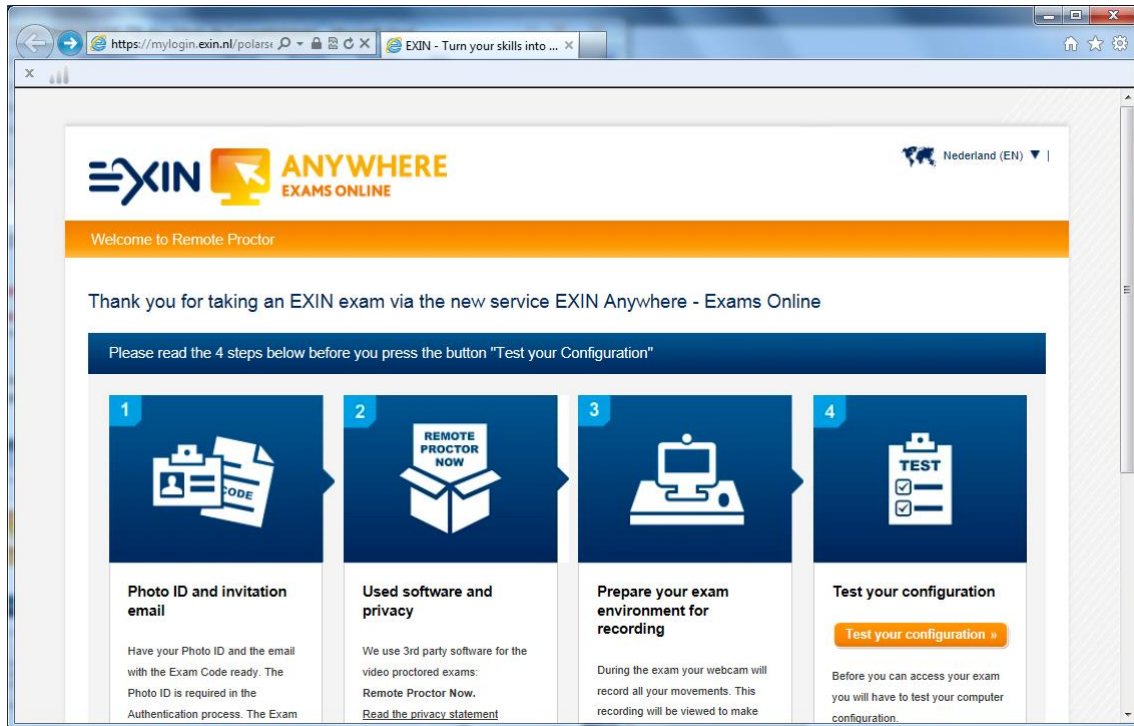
https://mylogin.exin.nl/polars

EXIN - Turn your skills into ...

EXIN ANYWHERE EXAMS ONLINE

Nederland (EN) ▼ |

Welcome to Remote Proctor

Thank you for taking an EXIN exam via the new service EXIN Anywhere - Exams Online

Please read the 4 steps below before you press the button "Test your Configuration"

1

CODE

Photo ID and invitation email

Have your Photo ID and the email with the Exam Code ready. The Photo ID is required in the Authentication process. The Exam

2

REMOTE PROCTOR NOW

Used software and privacy

We use 3rd party software for the video proctored exams: **Remote Proctor Now.**

Read the privacy statement

3

Prepare your exam environment for recording

During the exam your webcam will record all your movements. This recording will be viewed to make

4

TEST

Test your configuration

Test your configuration »

Before you can access your exam you will have to test your computer configuration.